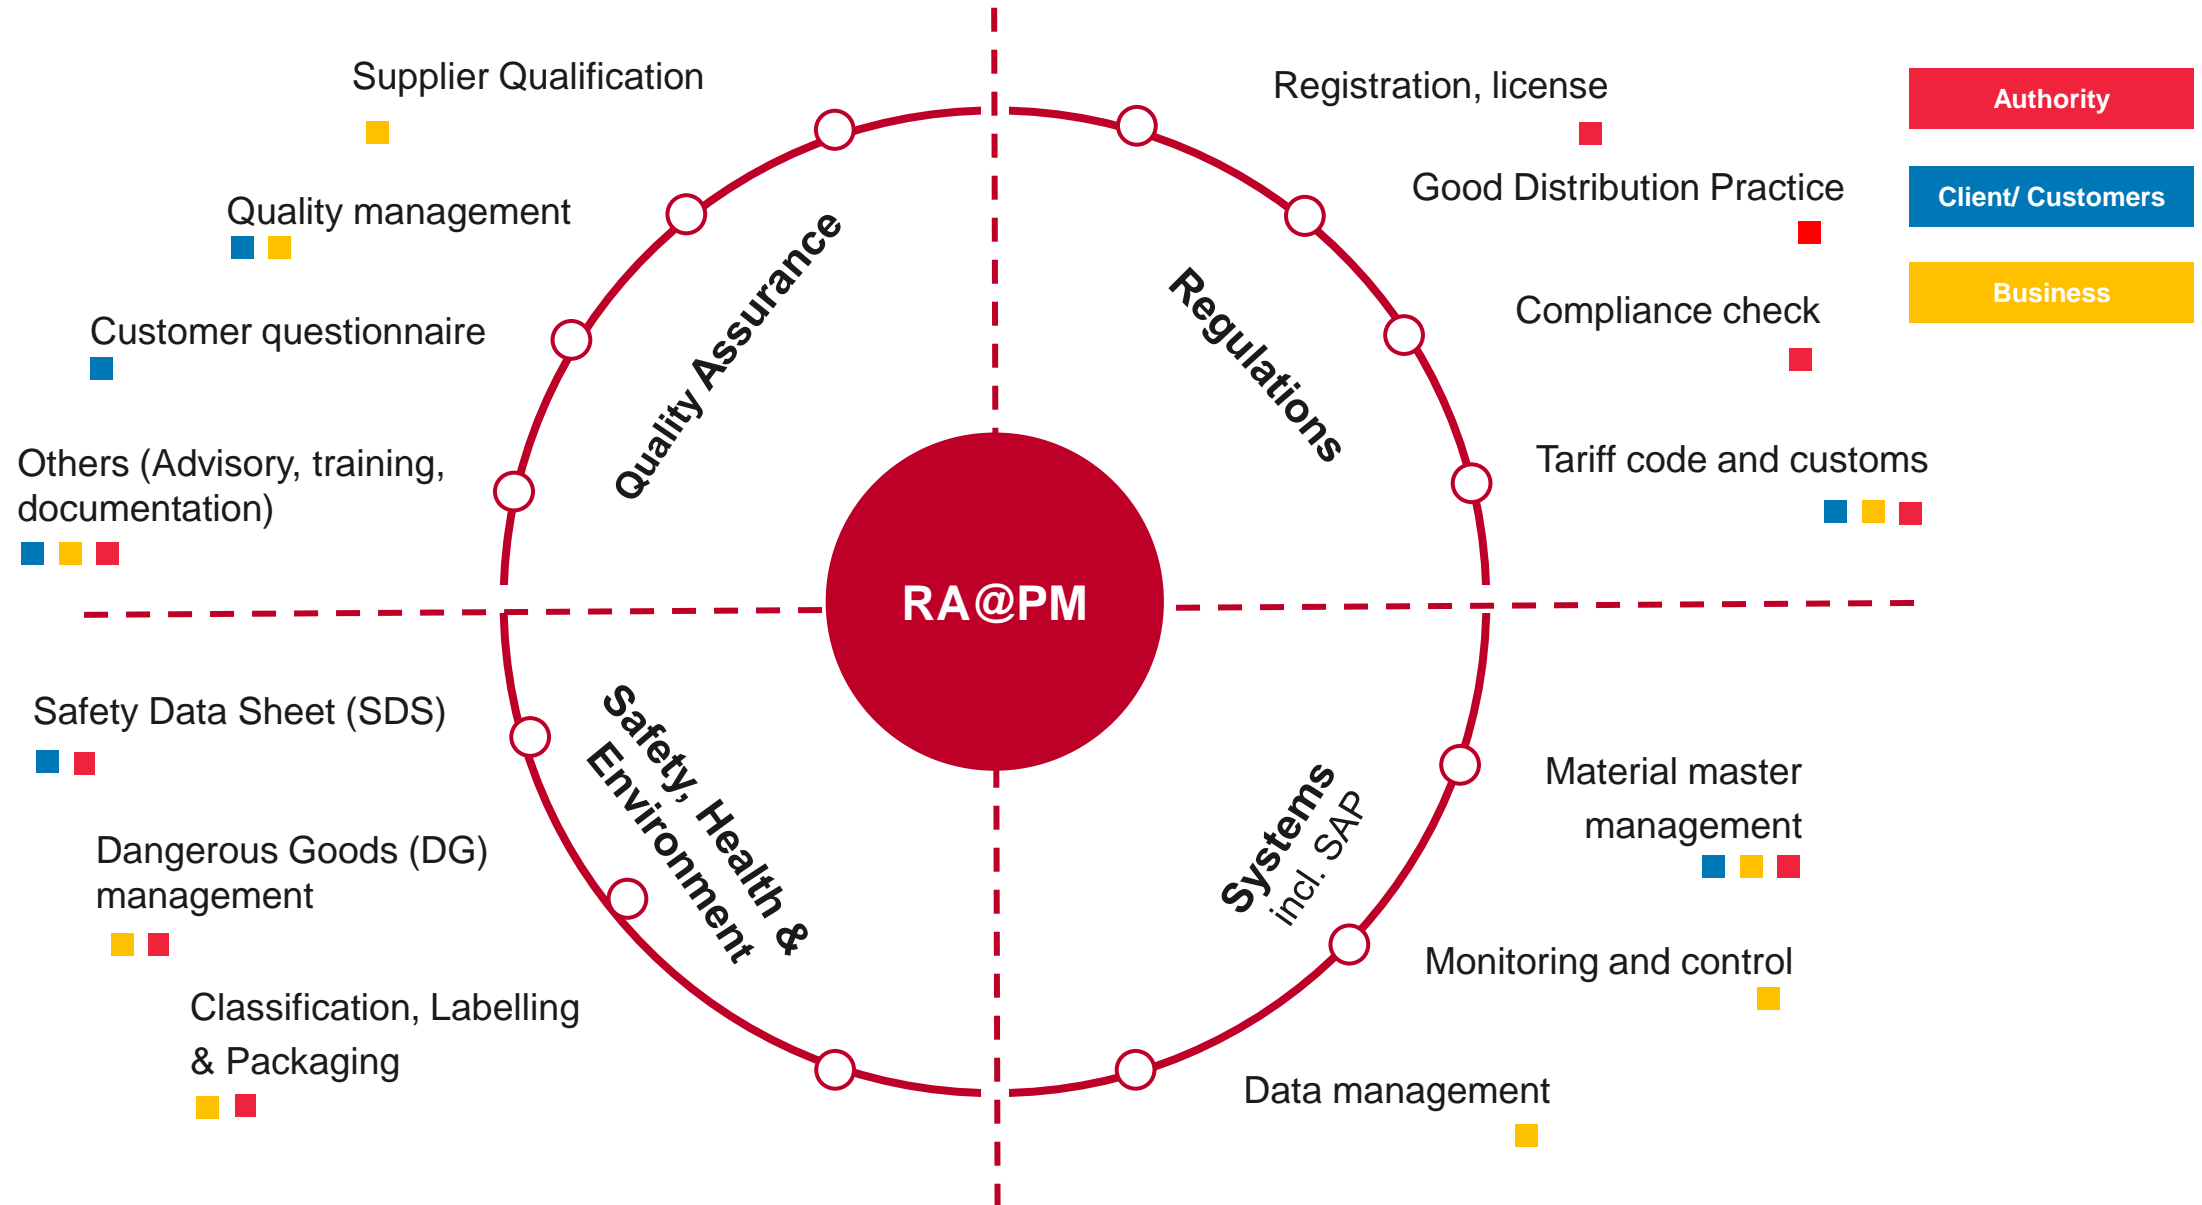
Authority

Client/ Customers

Business

Supplier Qualification

Quality management

Customer questionnaire

Others (Advisory, training, documentation)

Quality Assurance

Registration, license

Good Distribution Practice

Compliance check

Tariff code and customs

Regulations

RA@PM

Safety Data Sheet (SDS)

Dangerous Goods (DG) management

Classification, Labelling & Packaging

Safety, Health & Environment

Systems incl. SAP

Material master management

Monitoring and control

Data management